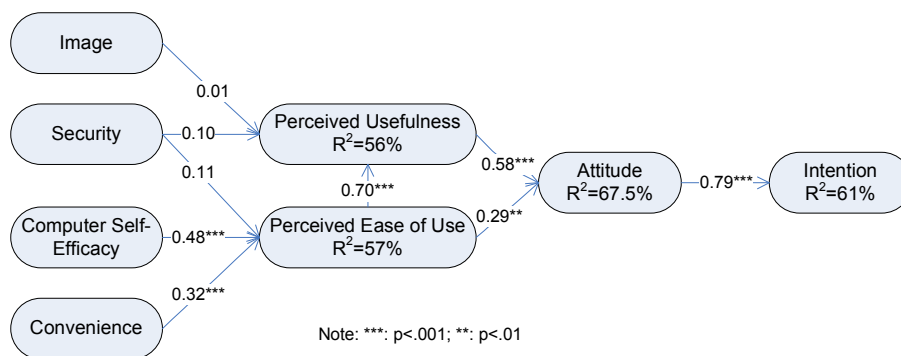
Image

0.01

Security

0.10

0.11

Perceived Usefulness
$R^2$=56%

0.70***

Computer Self-Efficacy

0.48***

Perceived Ease of Use
$R^2$=57%

0.32***

Convenience

0.58***

0.29**

Attitude
$R^2$=67.5%

0.79***

Intention
$R^2$=61%

Note: ***: p<.001; **: p<.01